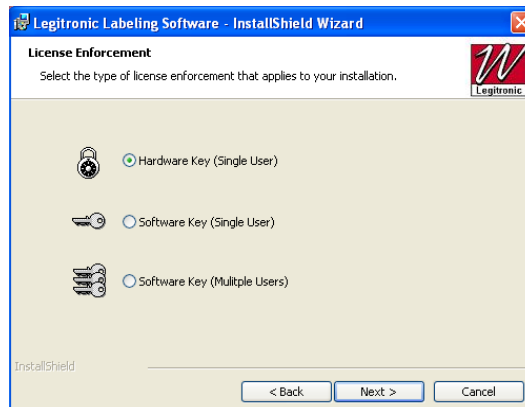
Legitronic Labeling Software - InstallShield Wizard

License Enforcement
Select the type of license enforcement that applies to your installation.

W
Legitronic

Hardware Key (Single User)

Software Key (Single User)

Software Key (Mulitple Users)

InstallShield

< Back
Next >
Cancel